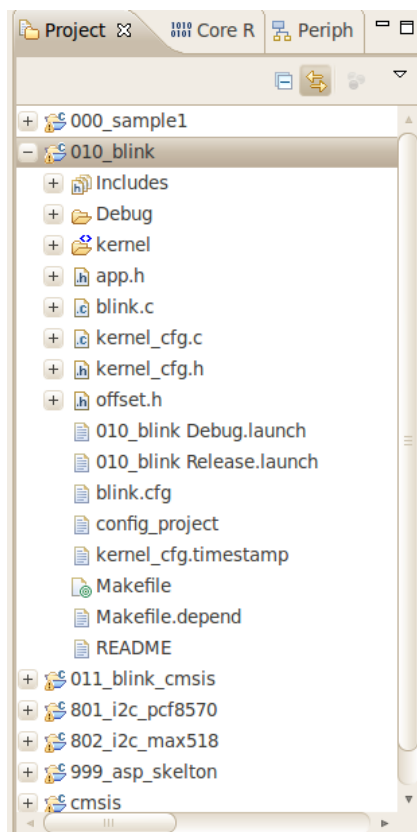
Project ☒ 0101 Core R Periph

+ 000_sample1
− 010_blink
+ Includes
+ Debug
+ kernel
+ app.h
+ blink.c
+ kernel_cfg.c
+ kernel_cfg.h
+ offset.h
010_blink Debug.launch
010_blink Release.launch
blink.cfg
config_project
kernel_cfg.timestamp
Makefile
Makefile.depend
README
+ 011_blink_cmsis
+ 801_i2c_pcf8570
+ 802_i2c_max518
+ 999_asp_skelton
+ cmsis